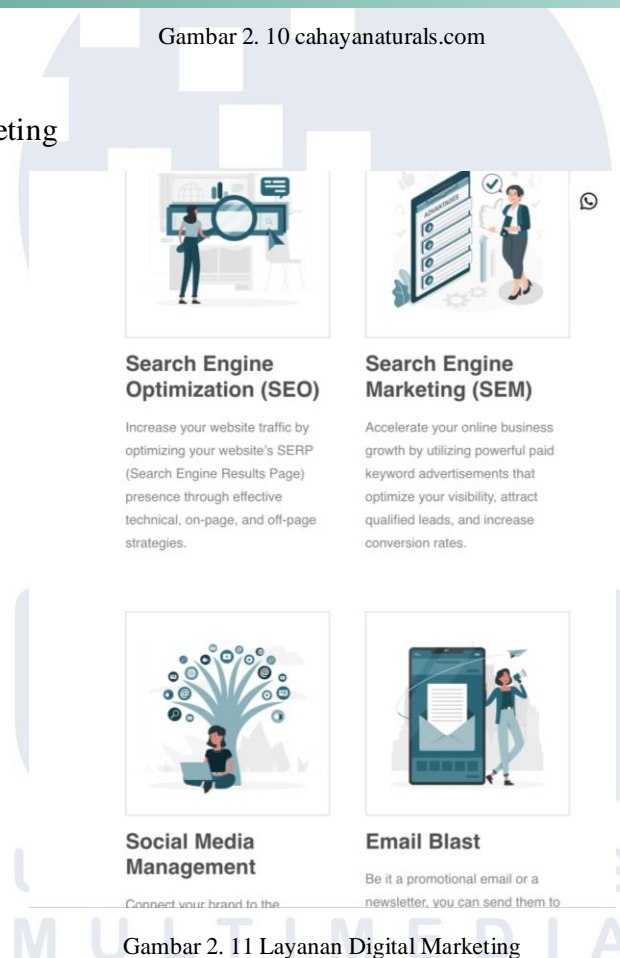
Gambar 2. 10 cahayanaturals.com

eting

ADVANTAGES

Search Engine Optimization (SEO)

Increase your website traffic by optimizing your website's SERP (Search Engine Results Page) presence through effective technical, on-page, and off-page strategies.

Search Engine Marketing (SEM)

Accelerate your online business growth by utilizing powerful paid keyword advertisements that optimize your visibility, attract qualified leads, and increase conversion rates.

Social Media Management

Connect your brand to the

Email Blast

Be it a promotional email or a newsletter, you can send them to

Gambar 2. 11 Layanan Digital Marketing